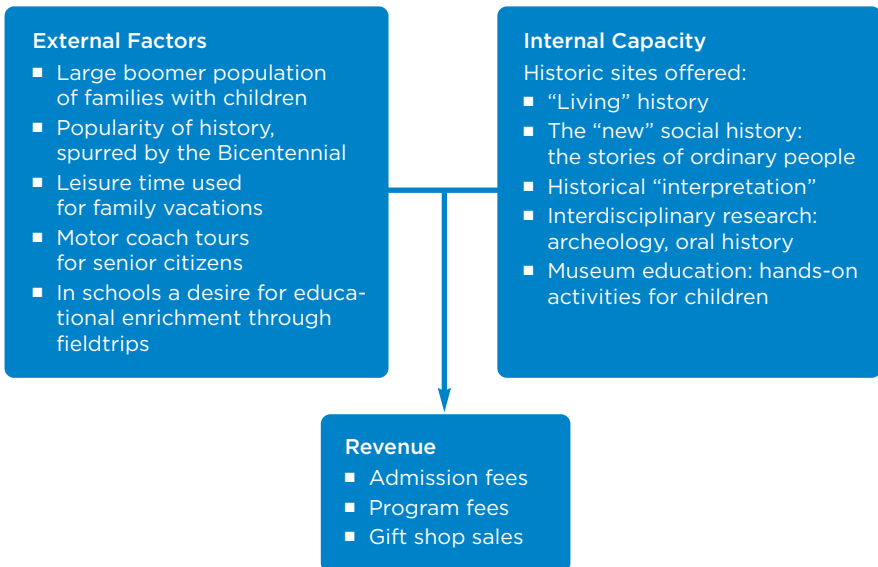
External Factors

- Large boomer population of families with children
- Popularity of history, spurred by the Bicentennial
- Leisure time used for family vacations
- Motor coach tours for senior citizens
- In schools a desire for educational enrichment through fieldtrips

Internal Capacity

Historic sites offered:

- “Living” history
- The “new” social history: the stories of ordinary people
- Historical “interpretation”
- Interdisciplinary research: archeology, oral history
- Museum education: hands-on activities for children

Revenue

- Admission fees
- Program fees
- Gift shop sales